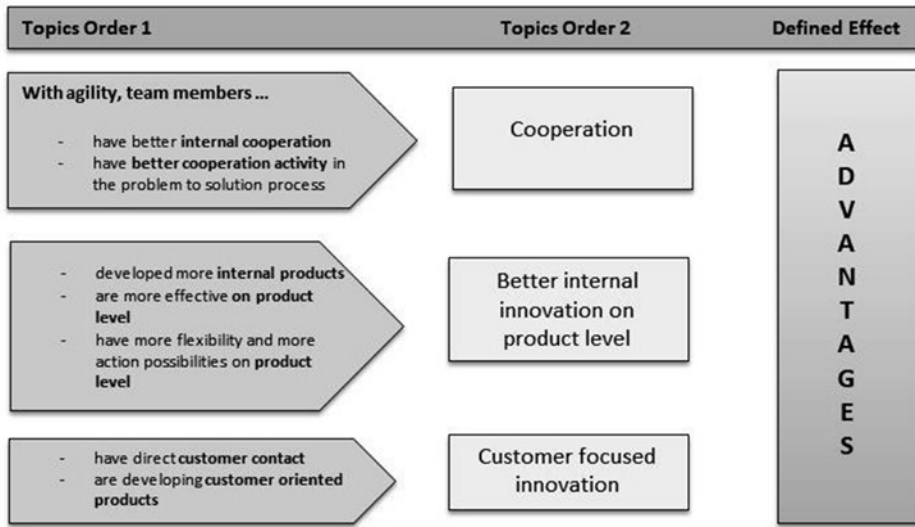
Topics Order 1

Topics Order 2

Defined Effect

With agility, team members ...

- have better internal cooperation
- have better cooperation activity in the problem to solution process

Cooperation

- developed more internal products
- are more effective on product level
- have more flexibility and more action possibilities on product level

Better internal innovation on product level

- have direct customer contact
- are developing customer oriented products

Customer focused innovation

A D V A N T A G E S